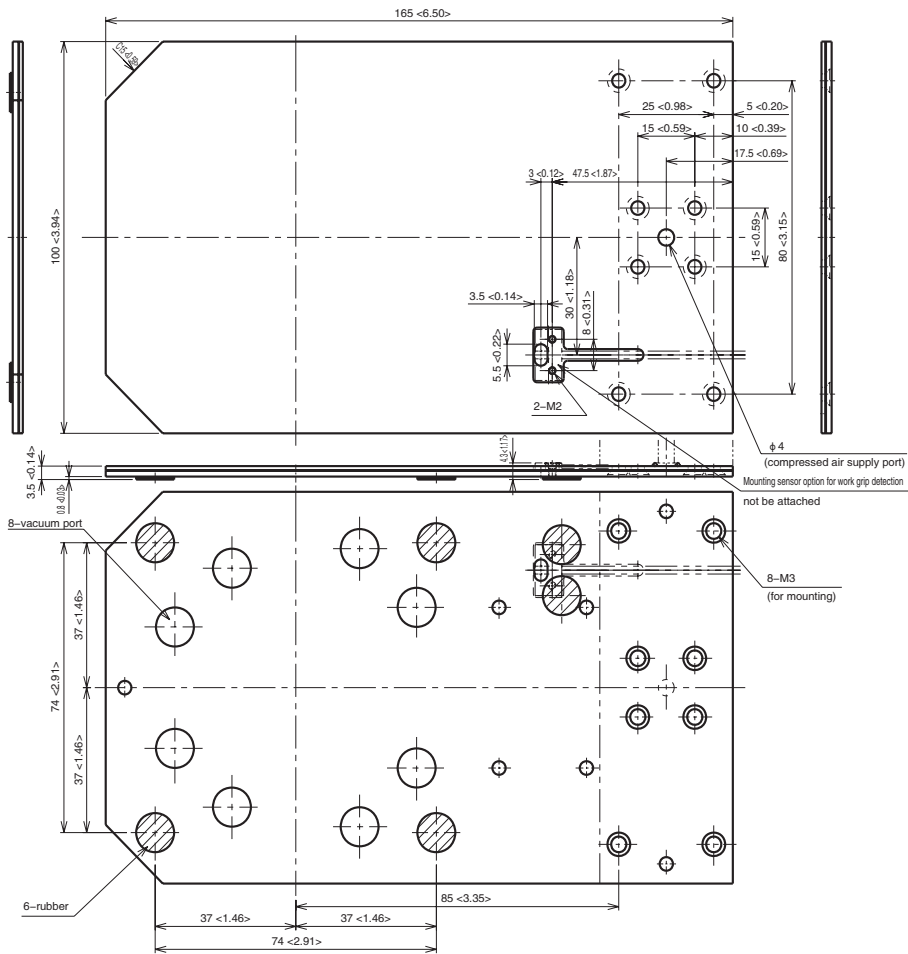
165 <6.50>

C15 <0.59>

25 <0.98>
5 <0.20>
15 <0.59>
10 <0.39>
17.5 <0.69>
3 <0.12>
47.5 <1.87>
100 <3.94>
15 <0.59>
80 <3.15>
30 <1.18>
3.5 <0.14>
8 <0.31>
5.5 <0.22>
2–M2

ϕ 4
(compressed air supply port)
3.5 <0.14>
0.8 <0.03>
4.3 <0.17>
Mounting sensor option for work grip detection
not be attached
8–vacuum port
8–M3
(for mounting)
37 <1.46>
74 <2.91>
37 <1.46>
6–rubber
85 <3.35>
37 <1.46>
37 <1.46>
74 <2.91>